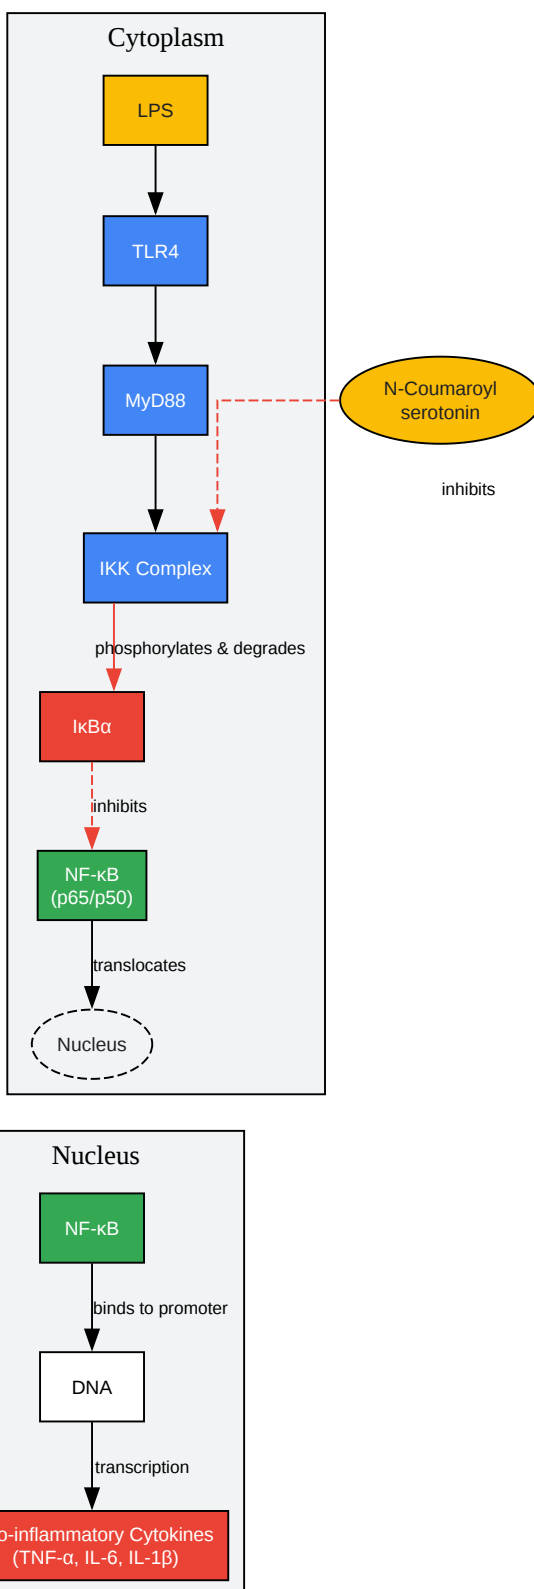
Cytoplasm

LPS

TLR4

MyD88

N-Coumaroyl serotonin

inhibits

IKK Complex

phosphorylates & degrades

IκBα

inhibits

NF-κB (p65/p50)

translocates

Nucleus

Nucleus

NF-κB

binds to promoter

DNA

transcription

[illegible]o-inflammatory Cytokines (TNF-α, IL-6, IL-1β)